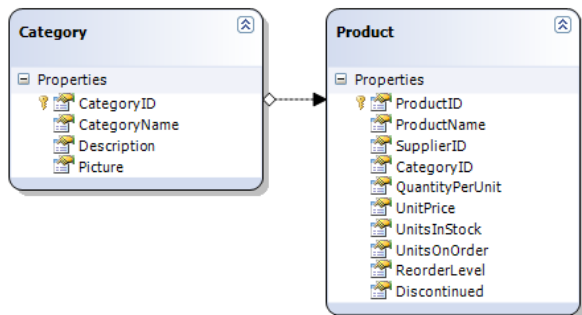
Category

Properties

CategoryID

CategoryName

Description

Picture

Product

Properties

ProductID

ProductName

SupplierID

CategoryID

QuantityPerUnit

UnitPrice

UnitsInStock

UnitsOnOrder

ReorderLevel

Discontinued